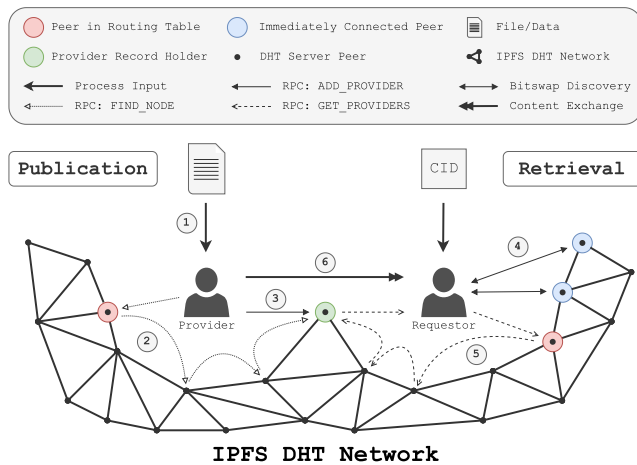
Peer in Routing Table
Immediately Connected Peer
File/Data
Provider Record Holder
DHT Server Peer
IPFS DHT Network
Process Input
RPC: ADD_PROVIDER
Bitswap Discovery
RPC: FIND_NODE
RPC: GET_PROVIDERS
Content Exchange

Publication

CID

Retrieval

1
6
4
3
Provider
Requestor
2
5

IPFS DHT Network